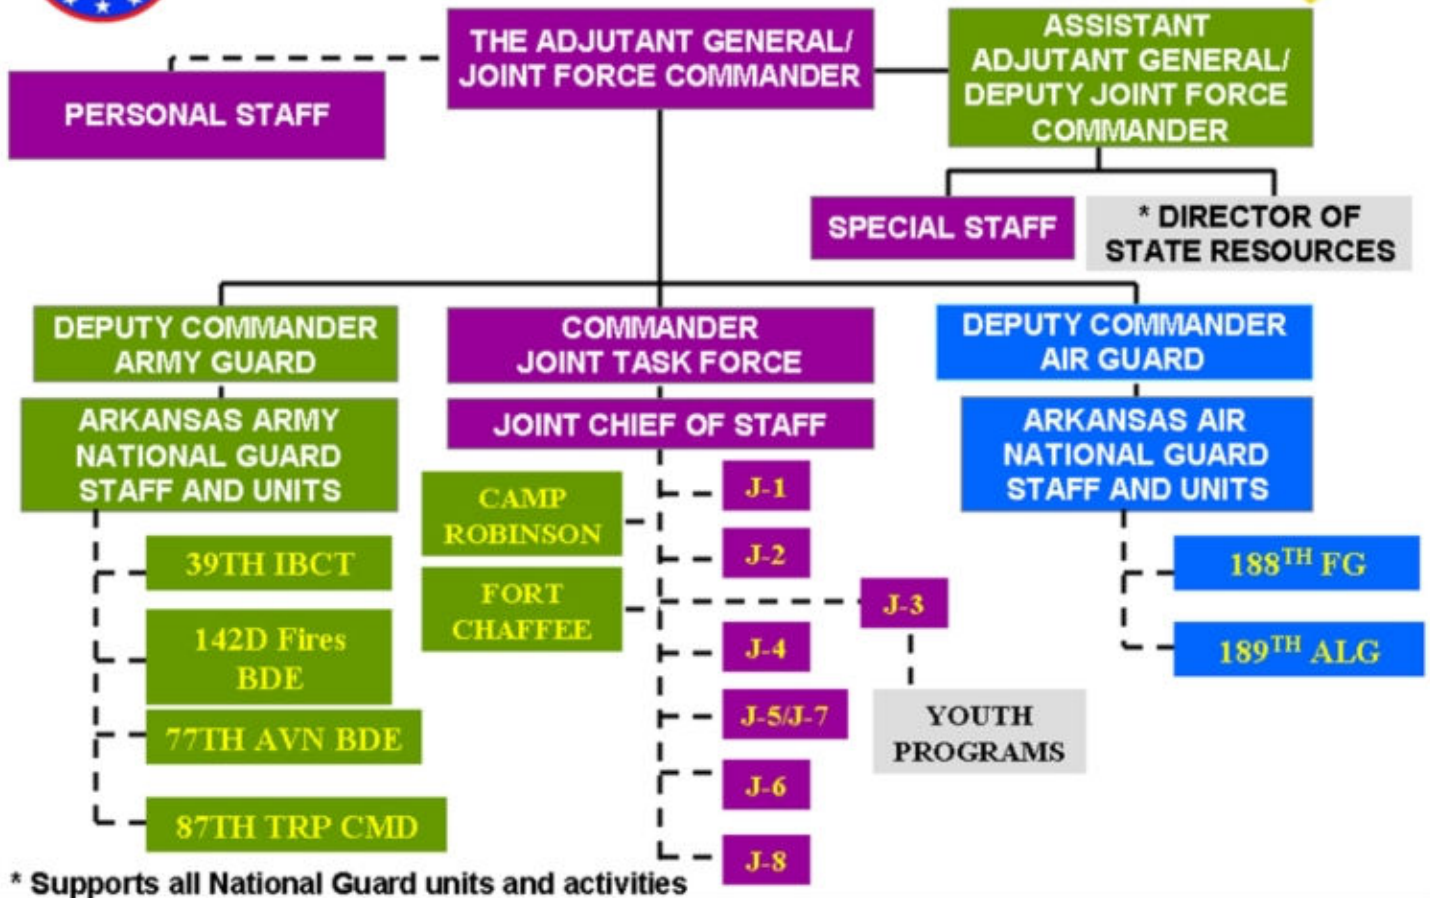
PERSONAL STAFF

THE ADJUTANT GENERAL/ JOINT FORCE COMMANDER

ASSISTANT ADJUTANT GENERAL/ DEPUTY JOINT FORCE COMMANDER

SPECIAL STAFF

* DIRECTOR OF STATE RESOURCES

DEPUTY COMMANDER ARMY GUARD

ARKANSAS ARMY NATIONAL GUARD STAFF AND UNITS

39TH IBCT

142D Fires BDE

77TH AVN BDE

87TH TRP CMD

COMMANDER JOINT TASK FORCE

JOINT CHIEF OF STAFF

CAMP ROBINSON

FORT CHAFFEE

J-1

J-2

J-3

J-4

J-5/J-7

J-6

J-8

YOUTH PROGRAMS

DEPUTY COMMANDER AIR GUARD

ARKANSAS AIR NATIONAL GUARD STAFF AND UNITS

$188^{TH}$ FG

$189^{TH}$ ALG

* Supports all National Guard units and activities